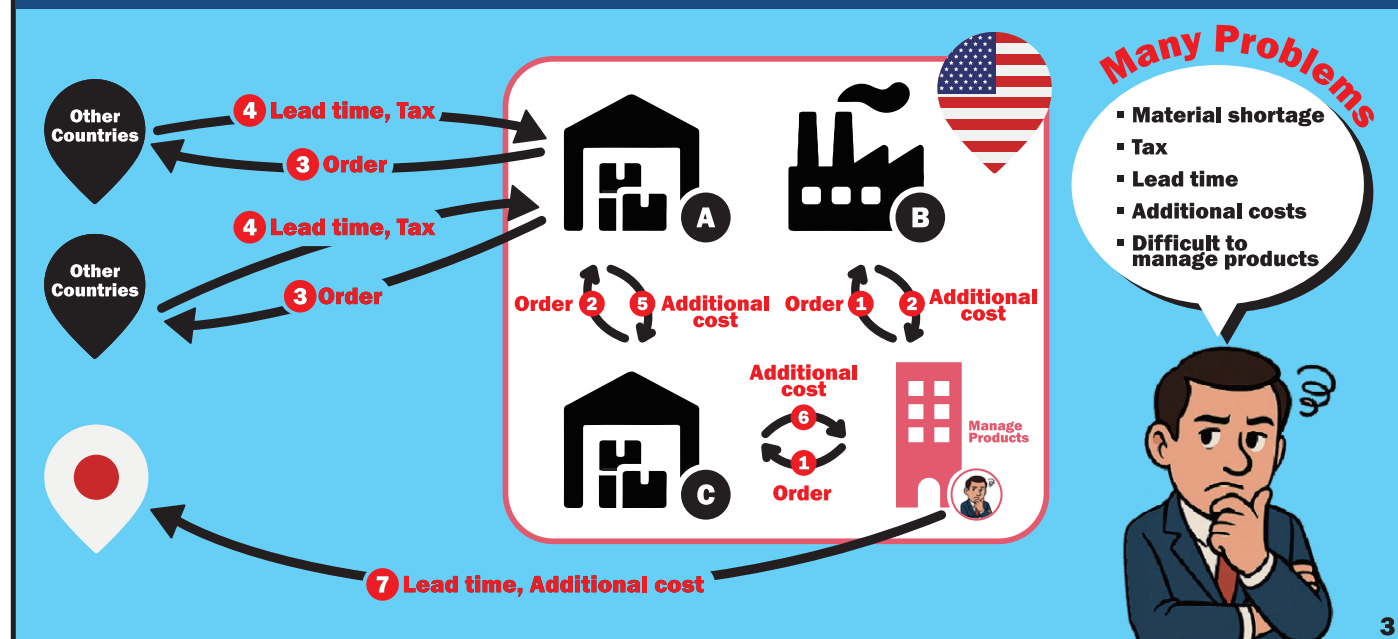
Other Countries

4 Lead time, Tax

3 Order

Other Countries

4 Lead time, Tax

3 Order

A

B

Order 2

5 Additional cost

Order 1

2 Additional cost

Additional cost

6

1

Order

C

Manage Products

7 Lead time, Additional cost

Many Problems

▪ Material shortage
▪ Tax
▪ Lead time
▪ Additional costs
▪ Difficult to manage products

3